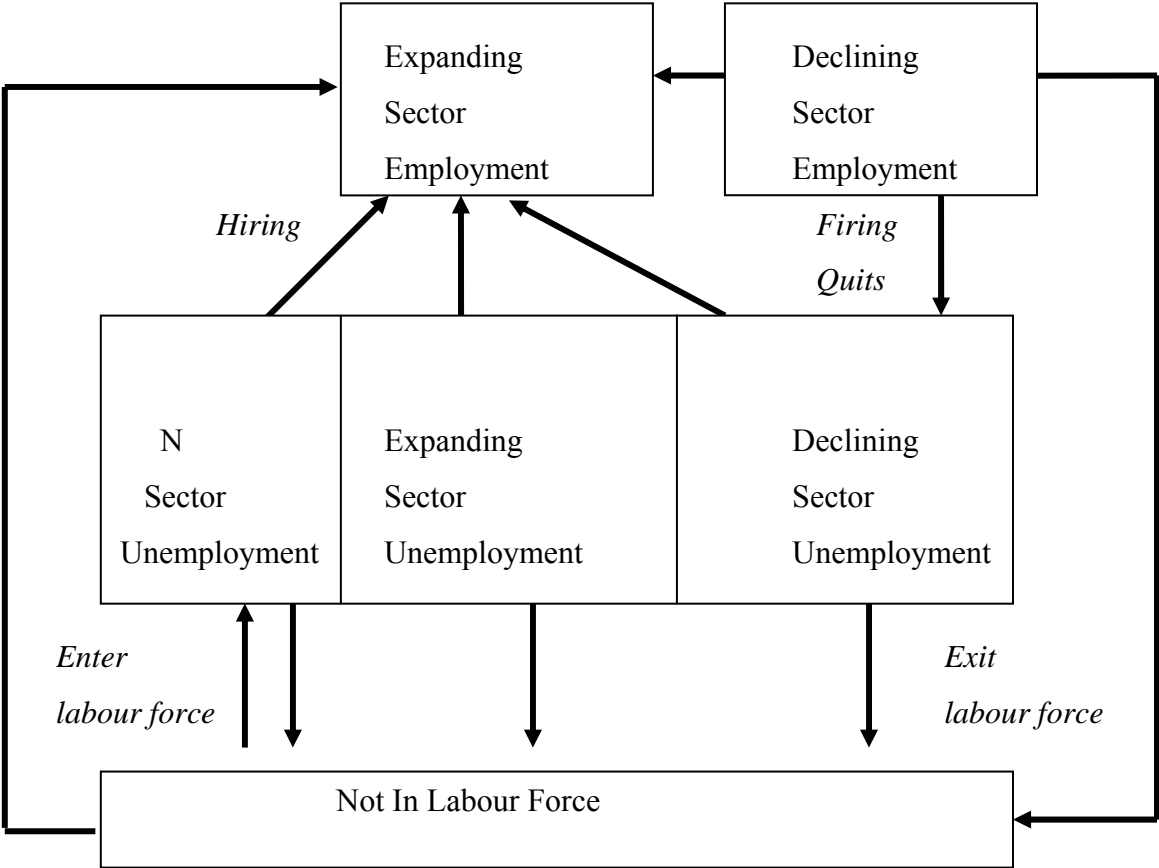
Expanding Sector Employment

Declining Sector Employment

Hiring

Firing

Quits

N Sector Unemployment

Expanding Sector Unemployment

Declining Sector Unemployment

Enter labour force

Exit labour force

Not In Labour Force